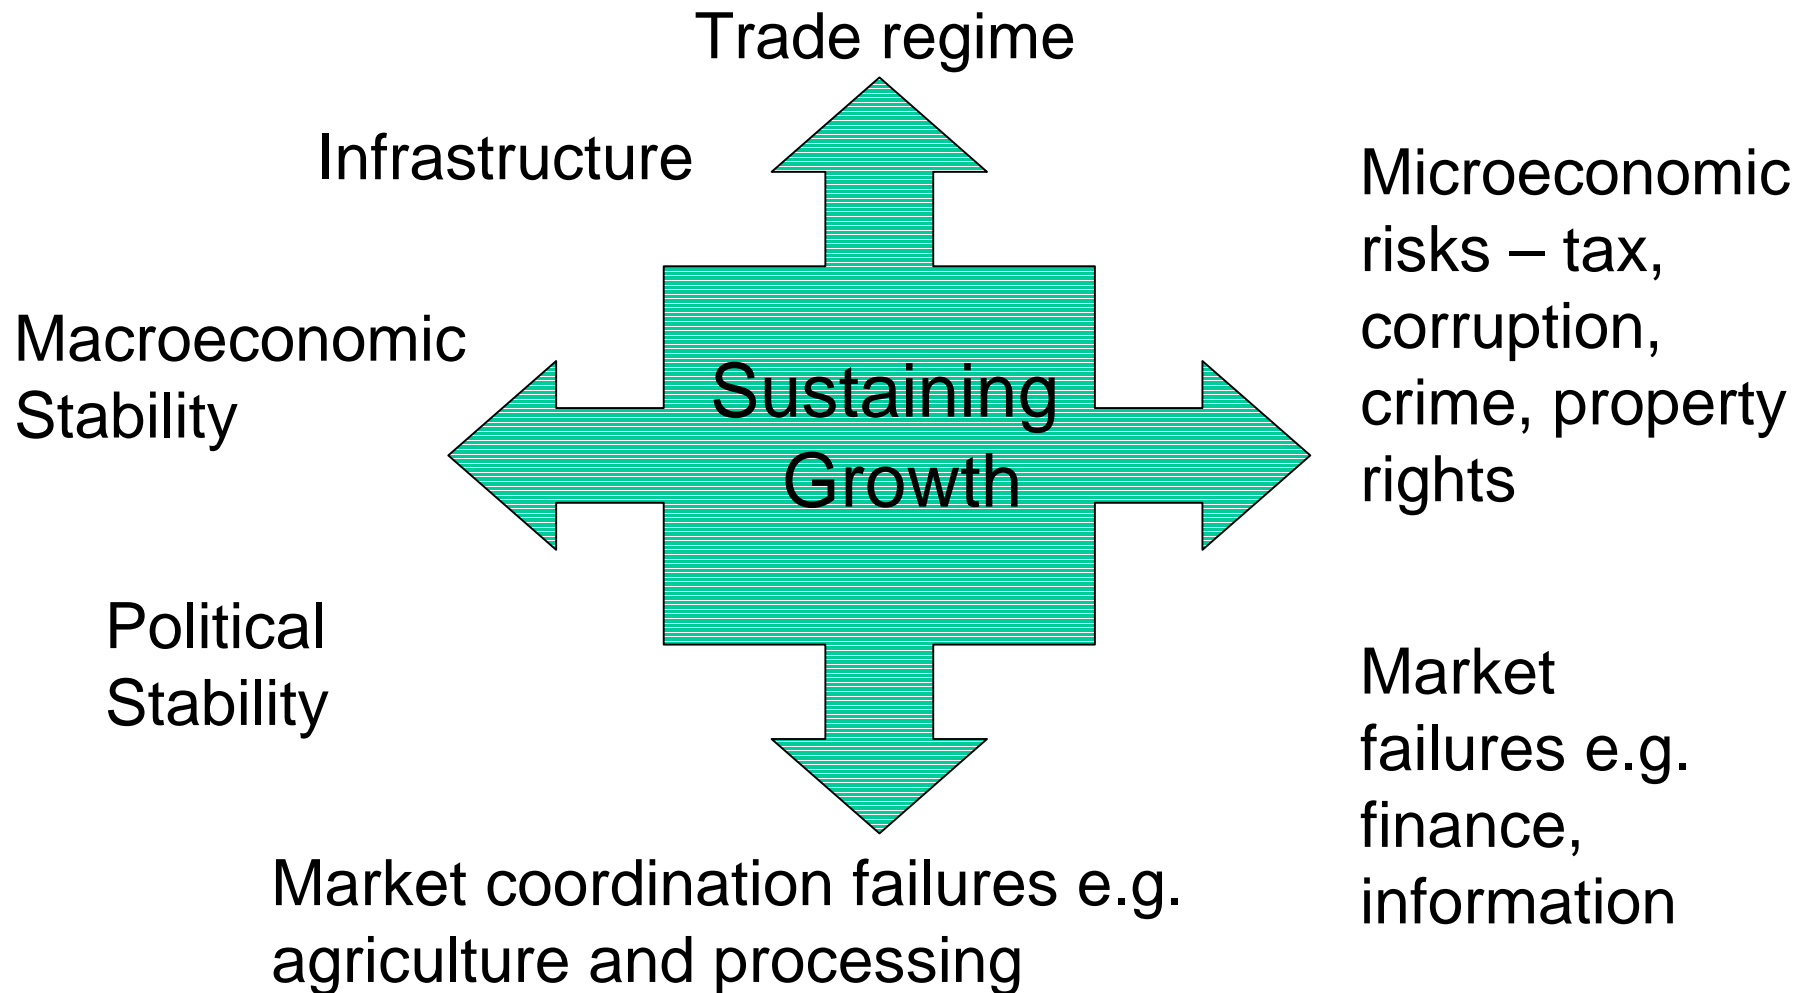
Trade regime

Infrastructure

Microeconomic risks – tax, corruption, crime, property rights

Macroeconomic Stability

Sustaining Growth

Political Stability

Market failures e.g. finance, information

Market coordination failures e.g. agriculture and processing